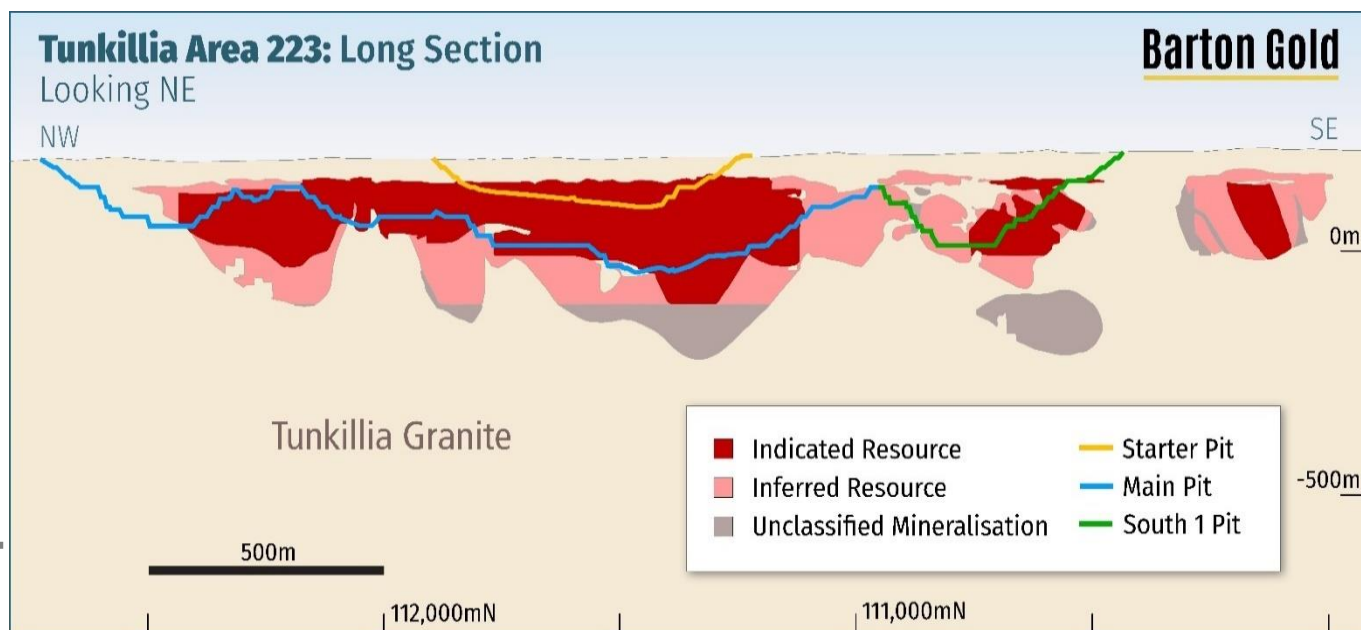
Tunkillia Area 223: Long Section
Looking NE

Barton Gold

NW

SE

0m

-500m

Tunkillia Granite

Indicated Resource
Inferred Resource
Unclassified Mineralisation

Starter Pit
Main Pit
South 1 Pit

500m

112,000mN

111,000mN